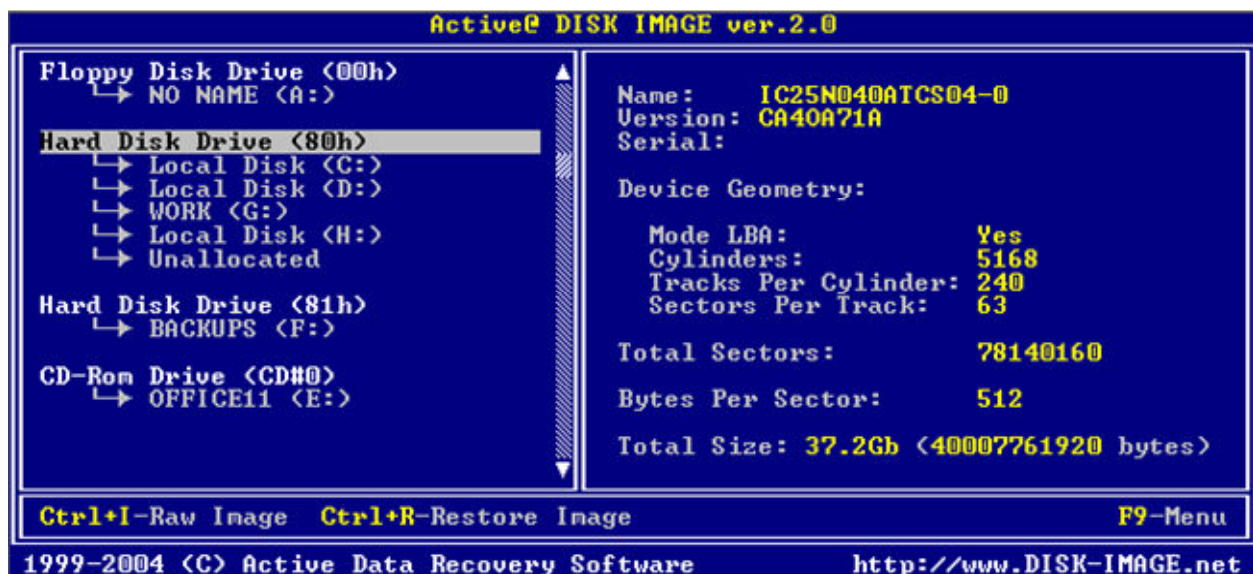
Active@ DISK IMAGE ver.2.0

Floppy Disk Drive (00h)
→ NO NAME (A:)

Hard Disk Drive (80h)
→ Local Disk (C:)
→ Local Disk (D:)
→ WORK (G:)
→ Local Disk (H:)
→ Unallocated

Hard Disk Drive (81h)
→ BACKUPS (F:)

CD-Rom Drive (CD#0)
→ OFFICE11 (E:)

Name: IC25N040ATCS04-0
Version: CA40A71A
Serial:

Device Geometry:

Mode LBA: Yes
Cylinders: 5168
Tracks Per Cylinder: 240
Sectors Per Track: 63

Total Sectors: 78140160

Bytes Per Sector: 512

Total Size: 37.2Gb (40007761920 bytes)

Ctrl+I-Raw Image Ctrl+R-Restore Image F9-Menu

1999-2004 (C) Active Data Recovery Software http://www.DISK-IMAGE.net